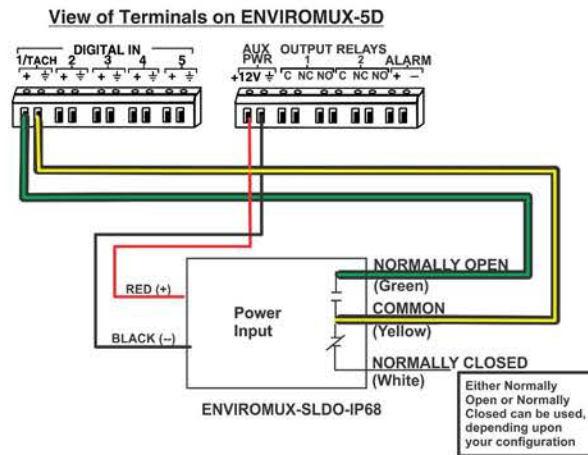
View of Terminals on ENVIROMUX-5D

DIGITAL IN
1/TACH 2 3 4 5
+ ⏚ + ⏚ + ⏚ + ⏚ + ⏚

AUX PWR
+12V ⏚

OUTPUT RELAYS
1 2
C NC NO C NC NO

ALARM
+ –

RED (+)

BLACK (–)

Power Input

NORMALLY OPEN (Green)

COMMON (Yellow)

NORMALLY CLOSED (White)

ENVIROMUX-SLDO-IP68

Either Normally Open or Normally Closed can be used, depending upon your configuration